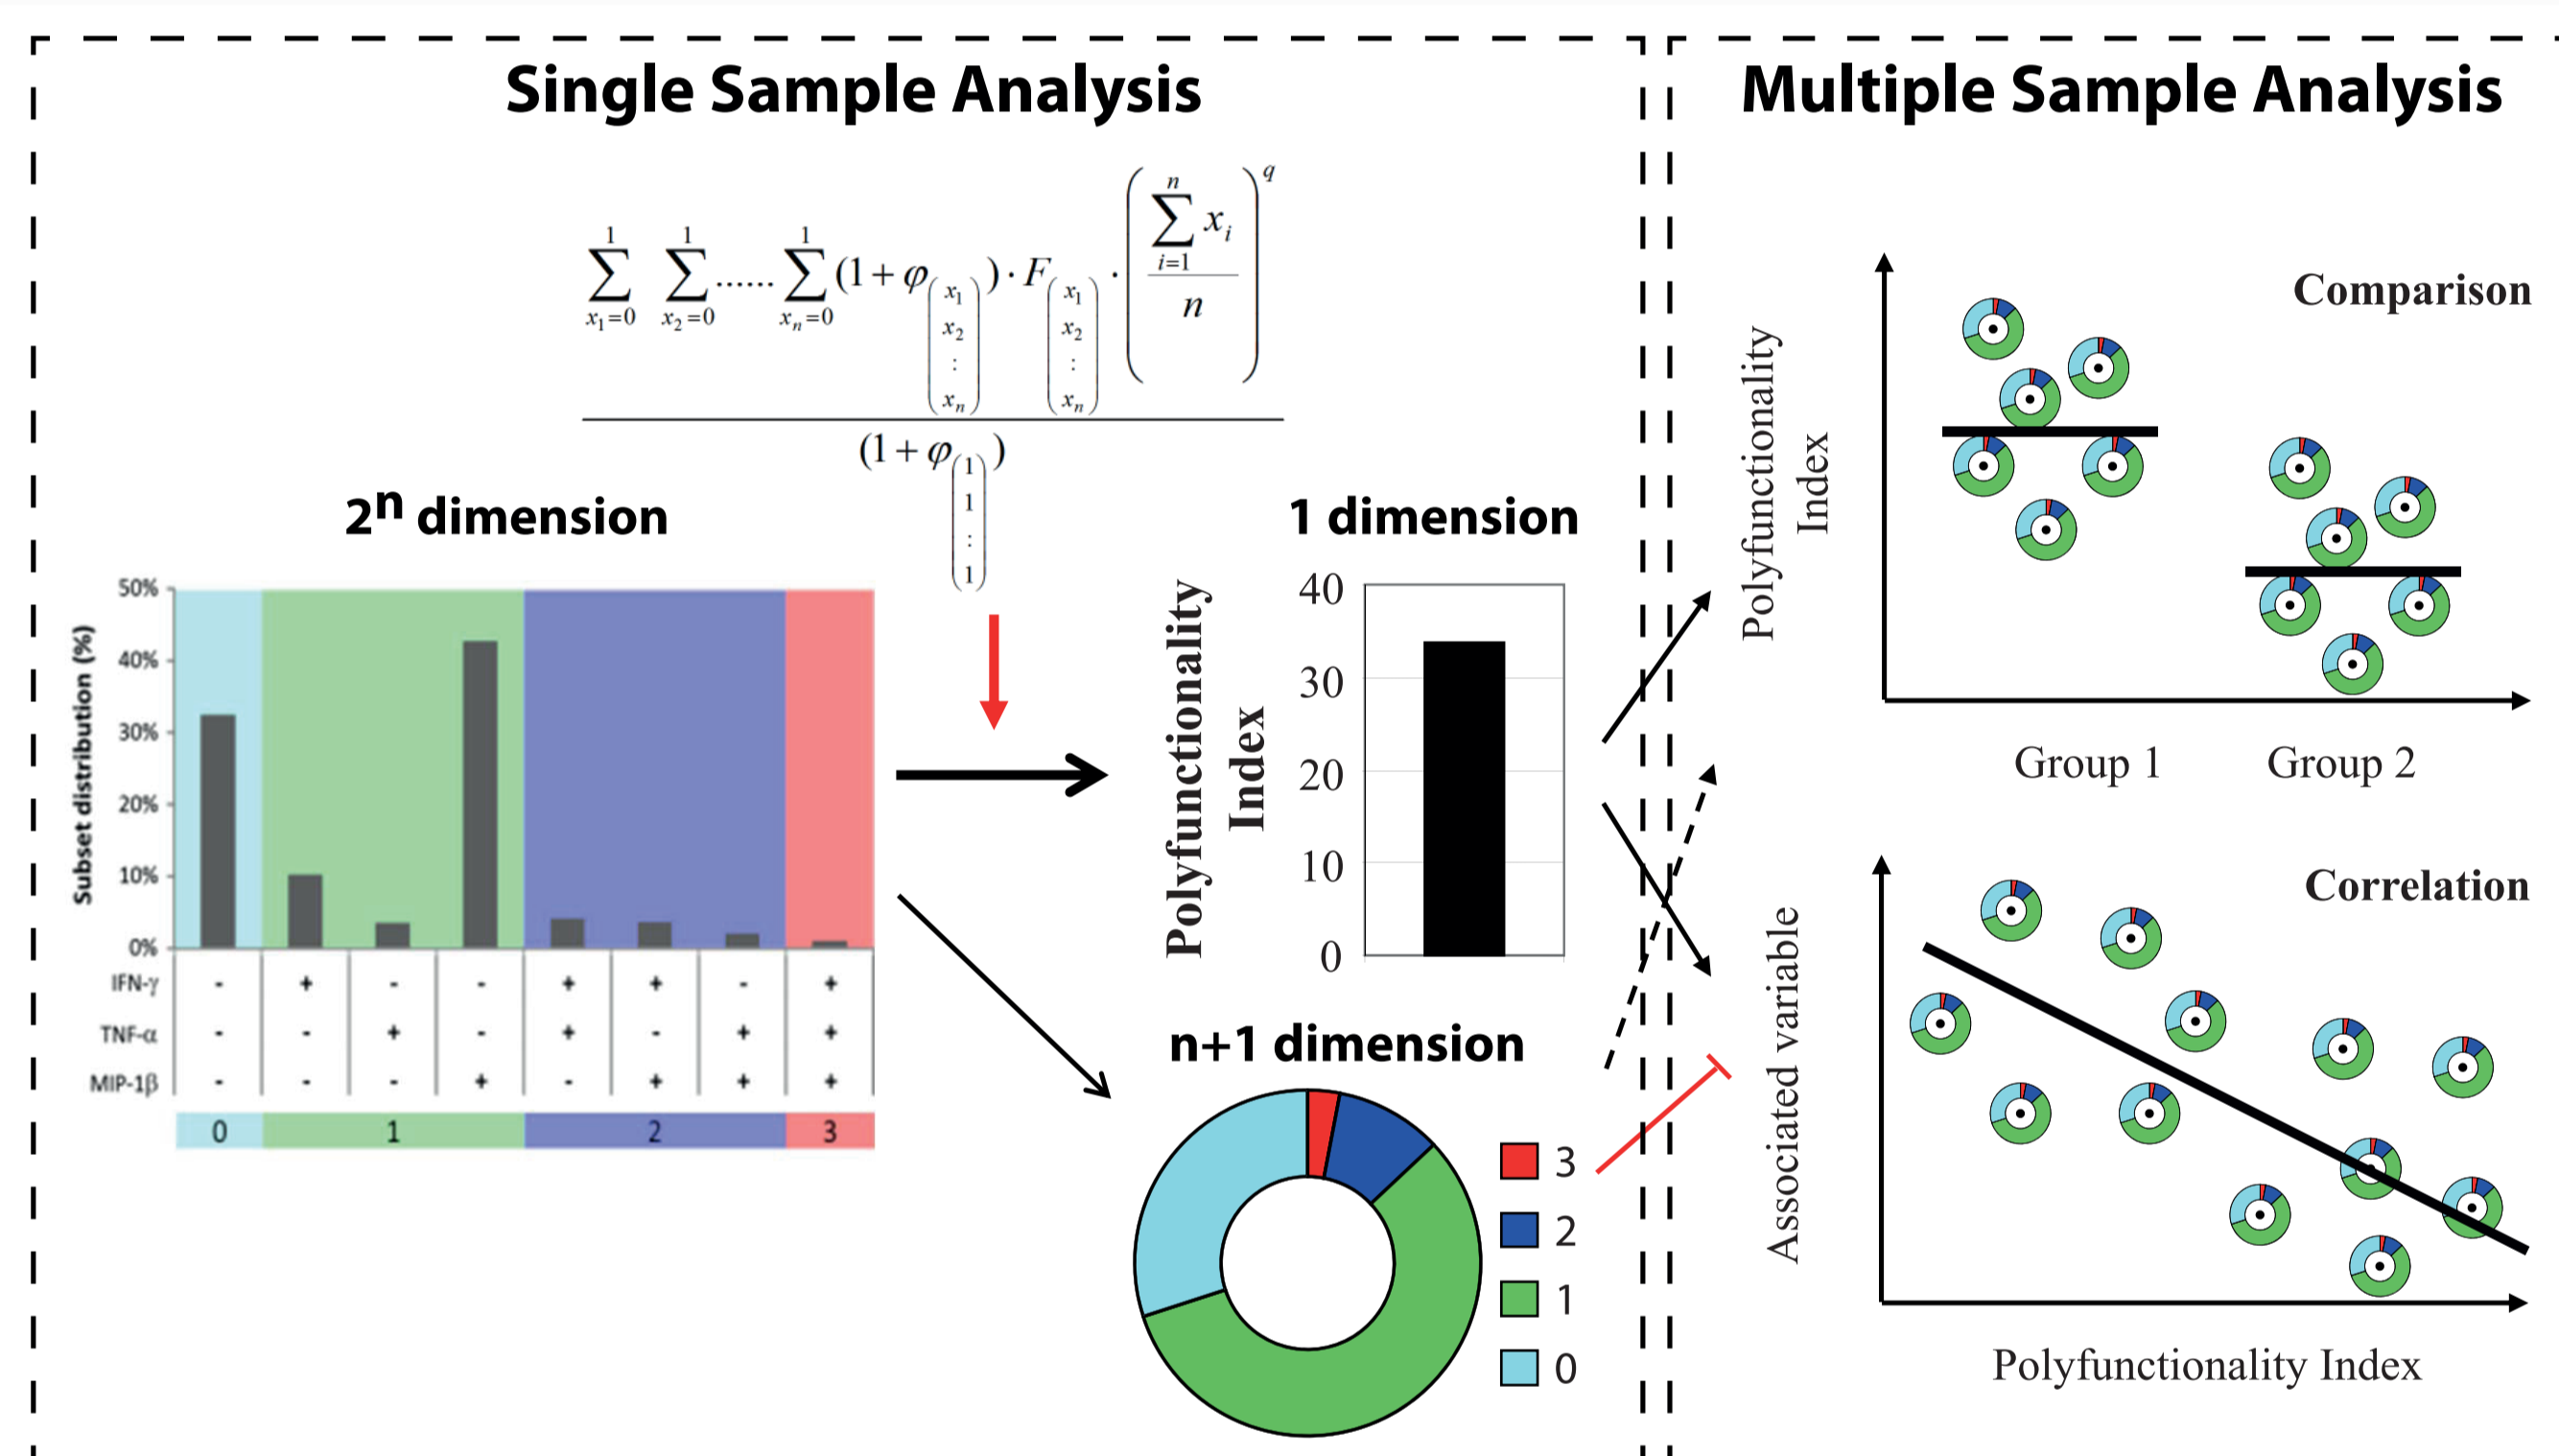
Single Sample Analysis

Multiple Sample Analysis

$\frac{\sum_{x_1=0}^{1}\sum_{x_2=0}^{1}\cdots\cdots\sum_{x_n=0}^{1}(1+\varphi_{\begin{pmatrix}x_1\\x_2\\\vdots\\x_n\end{pmatrix}})\cdot F_{\begin{pmatrix}x_1\\x_2\\\vdots\\x_n\end{pmatrix}}\cdot\left(\frac{\sum_{i=1}^{n}x_i}{n}\right)^q}{(1+\varphi_{\begin{pmatrix}1\\1\\\vdots\\1\end{pmatrix}})}$

$2^n$ dimension

Subset distribution (%)

50%
40%
30%
20%
10%
0%

| IFN-γ | - | + | - | - | + | + | - | + |
|---|---|---|---|---|---|---|---|---|
| TNF-α | - | - | + | - | + | - | + | + |
| MIP-1β | - | - | - | + | - | + | + | + |

0 1 2 3

1 dimension

Polyfunctionality Index

40
30
20
10
0

n+1 dimension

3
2
1
0

Comparison

Polyfunctionality Index

Group 1 Group 2

Correlation

Associated variable

Polyfunctionality Index